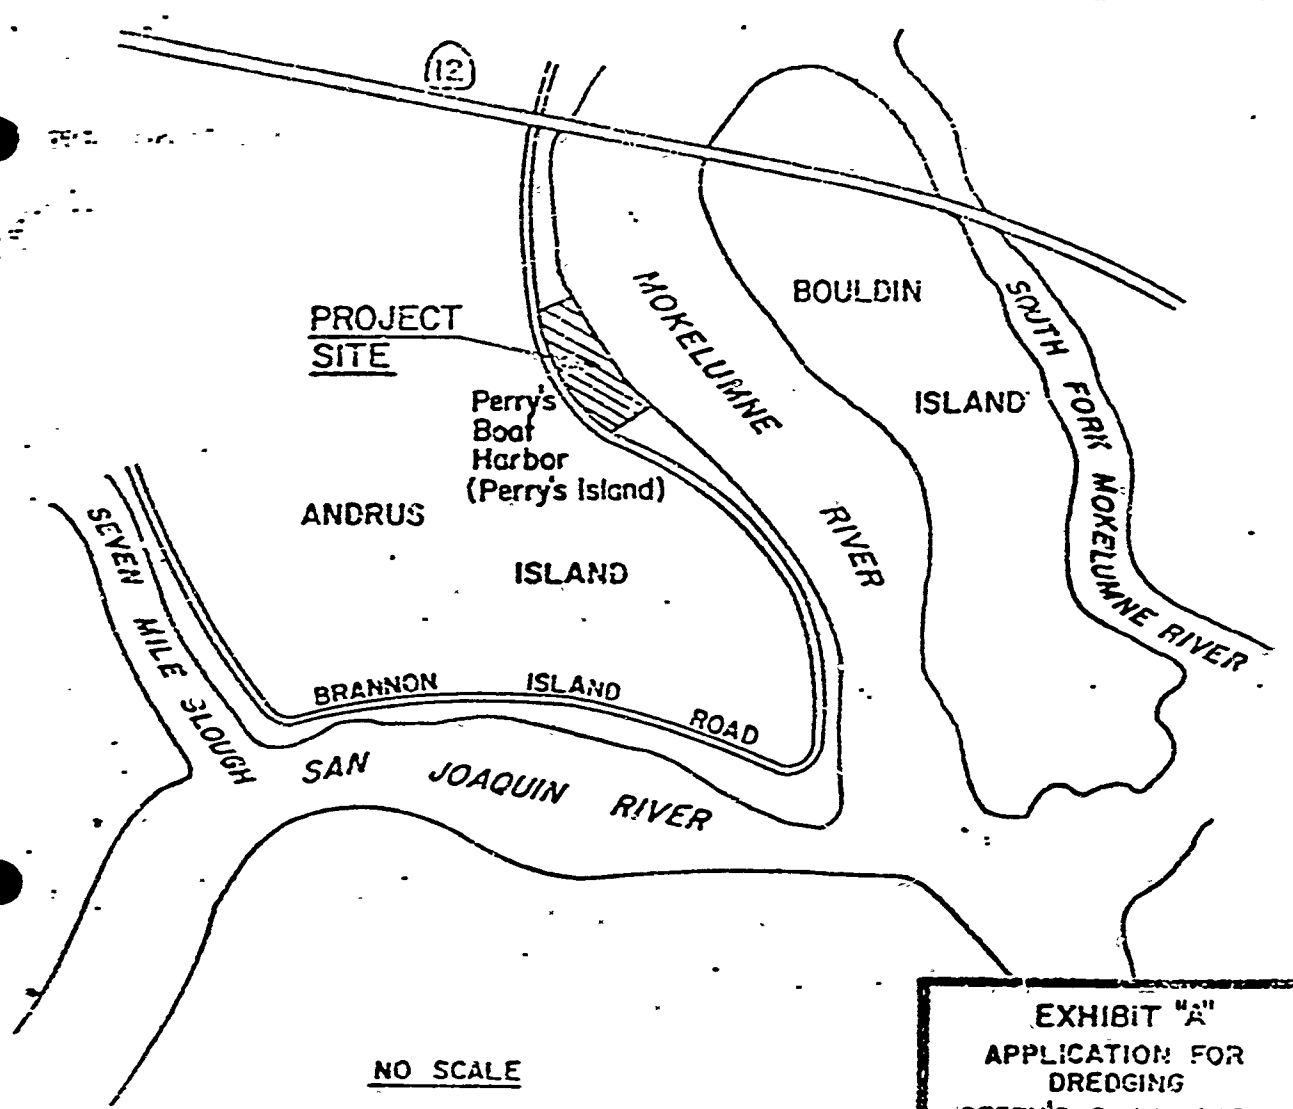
12

PROJECT SITE

Perry's Boat Harbor (Perry's Island)

MOKELUMNE RIVER

BOULDIN ISLAND

SOUTH FORK MOKELUMNE RIVER

ANDRUS ISLAND

SEVEN MILE SLOUGH

BRANNON ISLAND ROAD

SAN JOAQUIN RIVER

NO SCALE

EXHIBIT "A"
APPLICATION FOR DREDGING
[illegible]